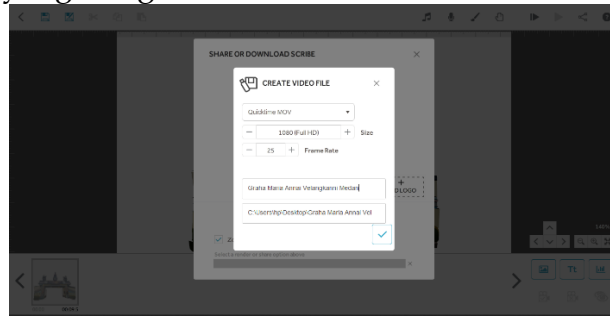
SHARE OR DOWNLOAD SCRIBE

×

CREATE VIDEO FILE

×

Quicktime MOV

−

1080 (Full HD)

+

Size

−

25

+

Frame Rate

Graha Maria Annai Velangkanni Medan

C:\Users\hp\Desktop\Graha Maria Annai Vel

+
LOGO

Select a location or share option above

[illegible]